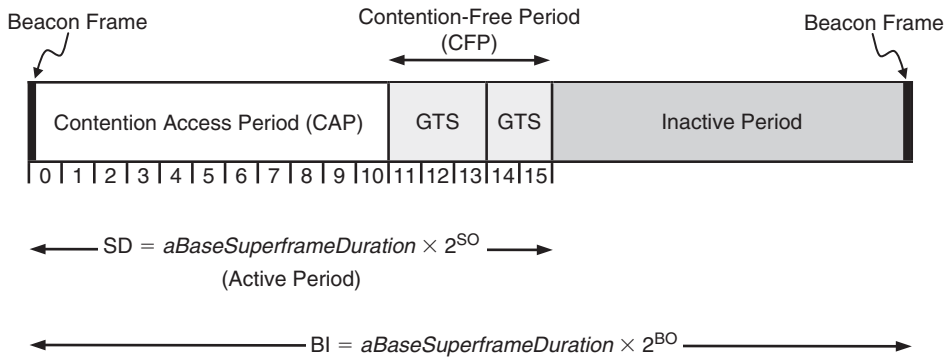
Beacon Frame

Contention-Free Period (CFP)

Beacon Frame

Contention Access Period (CAP)

GTS

GTS

Inactive Period

0 1 2 3 4 5 6 7 8 9 10 11 12 13 14 15

SD = $aBaseSuperframeDuration \times 2^{SO}$

(Active Period)

BI = $aBaseSuperframeDuration \times 2^{BO}$